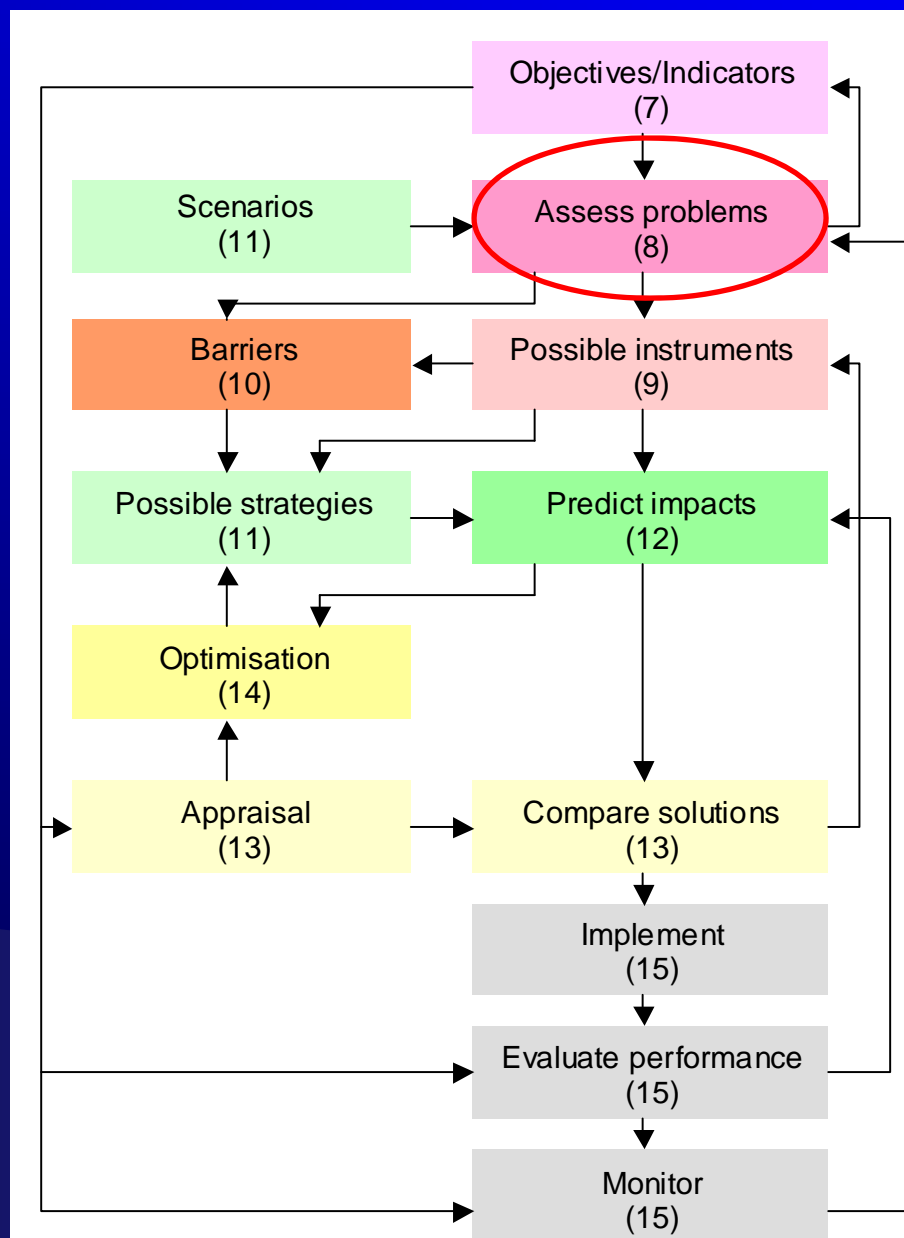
Objectives/Indicators
(7)

Scenarios
(11)

Assess problems
(8)

Barriers
(10)

Possible instruments
(9)

Possible strategies
(11)

Predict impacts
(12)

Optimisation
(14)

Appraisal
(13)

Compare solutions
(13)

Implement
(15)

Evaluate performance
(15)

Monitor
(15)